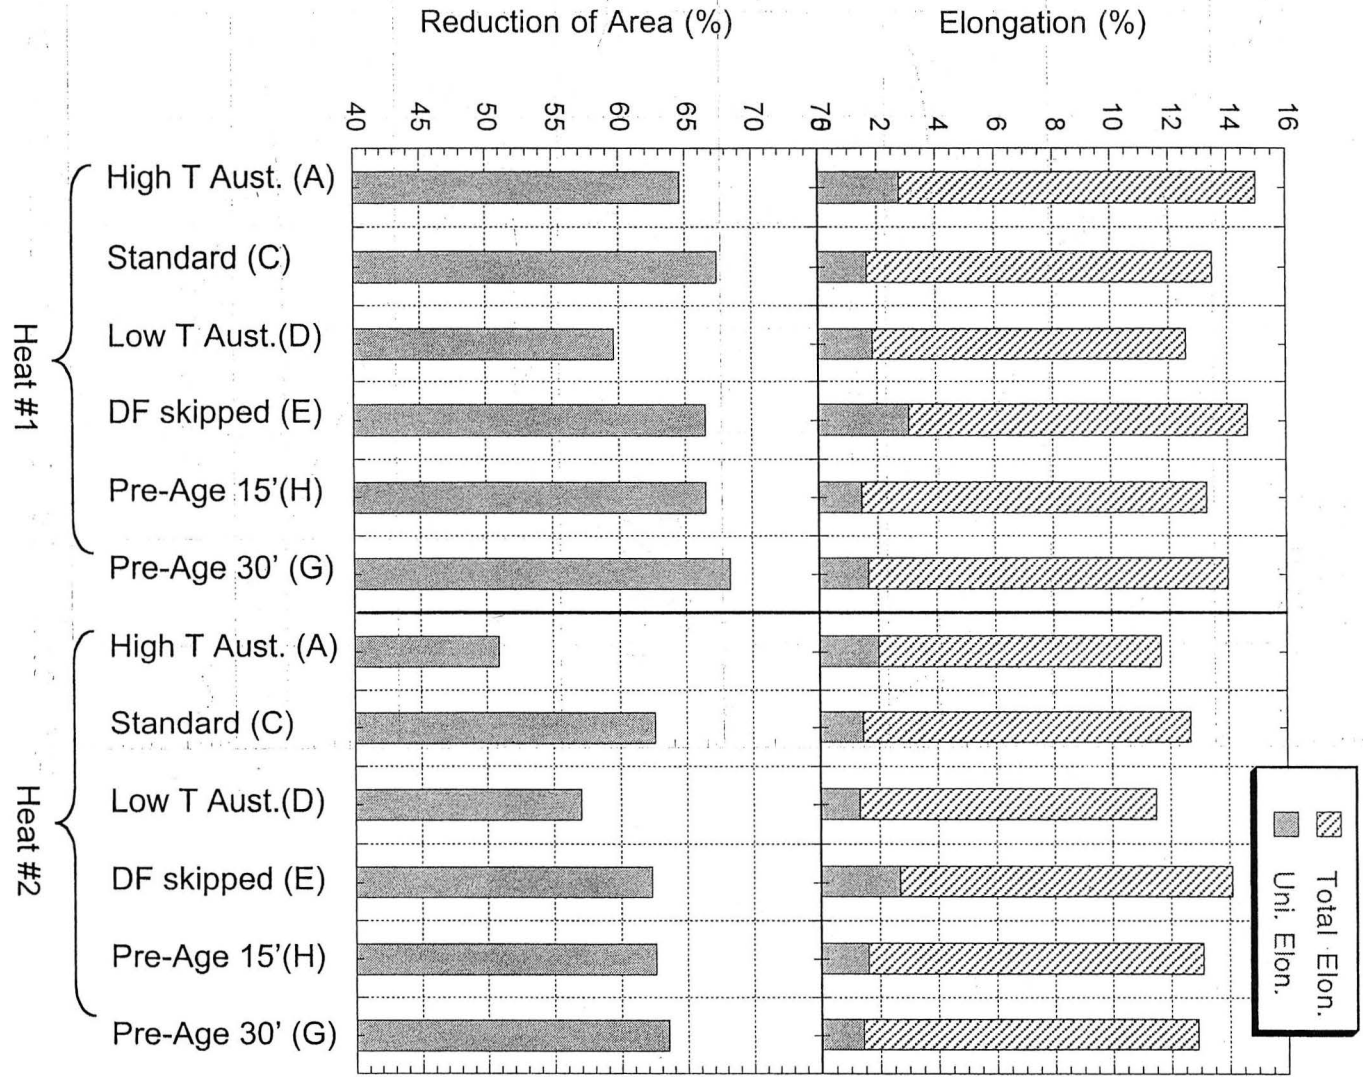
Reduction of Area (%)

Elongation (%)

40
45
50
55
60
65
70
75
0
2
4
6
8
10
12
14
16

Heat #1

High T Aust. (A)
Standard (C)
Low T Aust.(D)
DF skipped (E)
Pre-Age 15'(H)
Pre-Age 30' (G)

Heat #2

High T Aust. (A)
Standard (C)
Low T Aust.(D)
DF skipped (E)
Pre-Age 15'(H)
Pre-Age 30' (G)

Total Elon.
Uni. Elon.